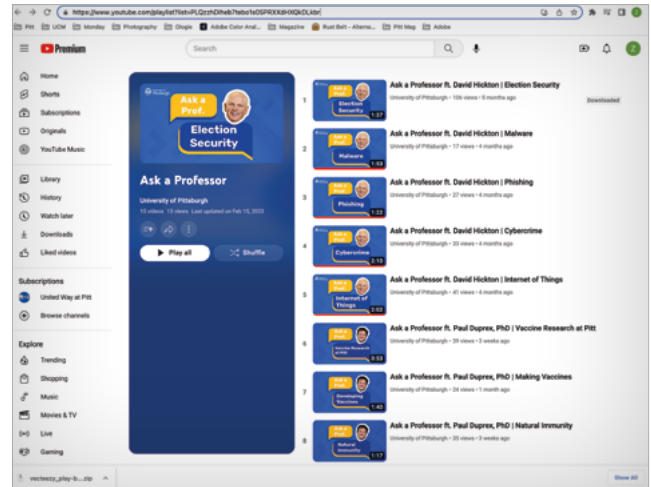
https://www.youtube.com/playlist?list=PLQzzhDihwb7ieko1sOSPRXXdHXQkDLkbr

Pitt UCM Monday Photography Otopie Adobe Color Anal... Magazine Rust Belt - Alterna... Pitt Mag Adobe

Premium

Search

Home
Shorts
Subscriptions
Originals
YouTube Music

Library
History
Watch later
Downloads
Liked videos

Subscriptions
United Way at Pitt
Browse channels

Explore
Trending
Shopping
Music
Movies & TV
Live
Gaming

Ask a Prof.
Election Security

Ask a Professor
University of Pittsburgh
15 videos 13 views Last updated on Feb 15, 2023

Play all
Shuffle

1 Ask a Professor ft. David Hickton | Election Security
University of Pittsburgh • 106 views • 5 months ago
Downloaded
1:37

2 Ask a Professor ft. David Hickton | Malware
University of Pittsburgh • 17 views • 4 months ago
1:59

3 Ask a Professor ft. David Hickton | Phishing
University of Pittsburgh • 27 views • 4 months ago
1:23

4 Ask a Professor ft. David Hickton | Cybercrime
University of Pittsburgh • 33 views • 4 months ago
2:15

5 Ask a Professor ft. David Hickton | Internet of Things
University of Pittsburgh • 41 views • 4 months ago
2:02

6 Ask a Professor ft. Paul Duprex, PhD | Vaccine Research at Pitt
University of Pittsburgh • 39 views • 3 weeks ago
0:53

7 Ask a Professor ft. Paul Duprex, PhD | Making Vaccines
University of Pittsburgh • 24 views • 1 month ago
1:40

8 Ask a Professor ft. Paul Duprex, PhD | Natural Immunity
University of Pittsburgh • 35 views • 3 weeks ago
1:17

vecteezy_play-b....zip
Show All